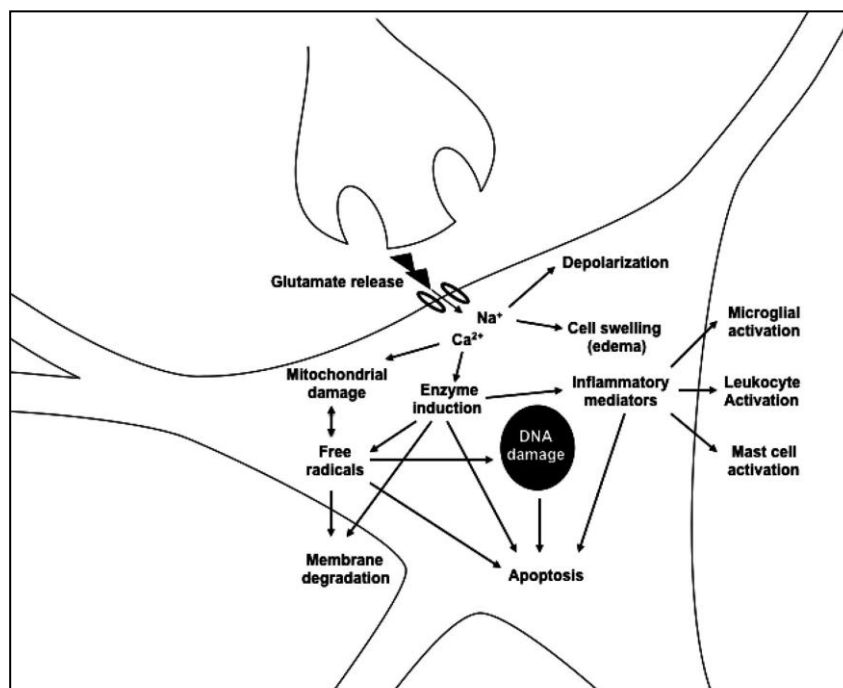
Glutamate release

Depolarization

$Na^+$

$Ca^{2+}$

Cell swelling (edema)

Microglial activation

Mitochondrial damage

Enzyme induction

Inflammatory mediators

Leukocyte Activation

Free radicals

DNA damage

Mast cell activation

Membrane degradation

Apoptosis